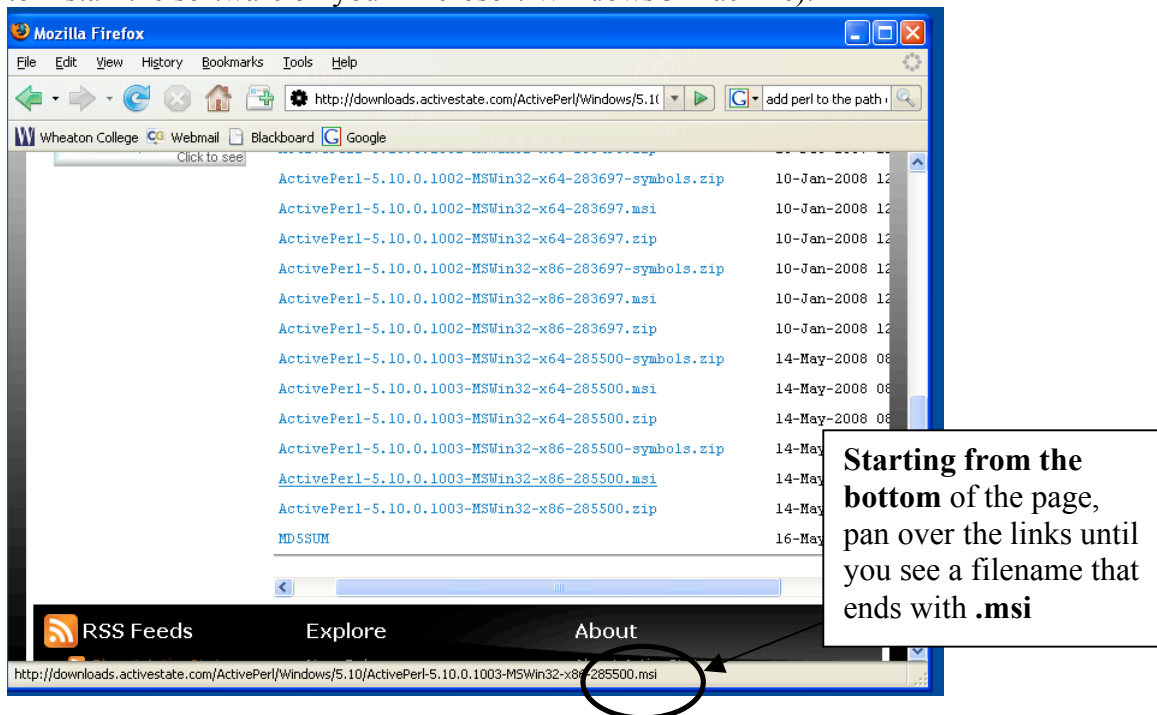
Mozilla Firefox

File Edit View History Bookmarks Tools Help

http://downloads.activestate.com/ActivePerl/Windows/5.1(

add perl to the path

Wheaton College Webmail Blackboard Google

Click to see

| | |
|---|---|
| ActivePerl-5.10.0.1002-MSWin32-x64-283697-symbols.zip | 10-Jan-2008 12 |
| ActivePerl-5.10.0.1002-MSWin32-x64-283697.msi | 10-Jan-2008 12 |
| ActivePerl-5.10.0.1002-MSWin32-x64-283697.zip | 10-Jan-2008 12 |
| ActivePerl-5.10.0.1002-MSWin32-x86-283697-symbols.zip | 10-Jan-2008 12 |
| ActivePerl-5.10.0.1002-MSWin32-x86-283697.msi | 10-Jan-2008 12 |
| ActivePerl-5.10.0.1002-MSWin32-x86-283697.zip | 10-Jan-2008 12 |
| ActivePerl-5.10.0.1003-MSWin32-x64-285500-symbols.zip | 14-May-2008 08 |
| ActivePerl-5.10.0.1003-MSWin32-x64-285500.msi | 14-May-2008 08 |
| ActivePerl-5.10.0.1003-MSWin32-x64-285500.zip | 14-May-2008 08 |
| ActivePerl-5.10.0.1003-MSWin32-x86-285500-symbols.zip | 14-May |
| ActivePerl-5.10.0.1003-MSWin32-x86-285500.msi | 14-May |
| ActivePerl-5.10.0.1003-MSWin32-x86-285500.zip | 14-May |
| MD5SUM | 16-May |

RSS Feeds Explore About

http://downloads.activestate.com/ActivePerl/Windows/5.10/ActivePerl-5.10.0.1003-MSWin32-x86-285500.msi

**Starting from the bottom** of the page, pan over the links until you see a filename that ends with **.msi**